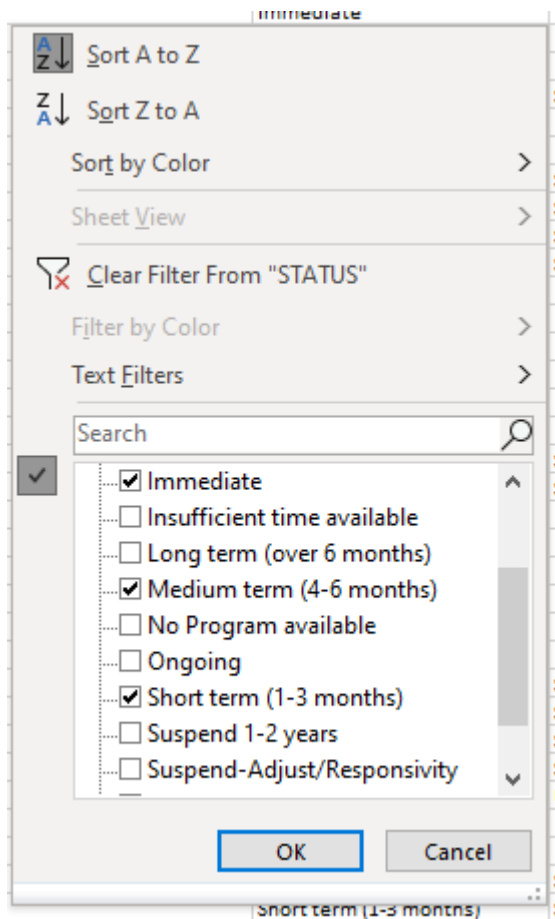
Immediate

Sort A to Z

Sort Z to A

Sort by Color

Sheet View

Clear Filter From "STATUS"

Filter by Color

Text Filters

Search

☑ Immediate
☐ Insufficient time available
☐ Long term (over 6 months)
☑ Medium term (4-6 months)
☐ No Program available
☐ Ongoing
☑ Short term (1-3 months)
☐ Suspend 1-2 years
☐ Suspend-Adjust/Responsivity

OK

Cancel

Short term (1-3 months)